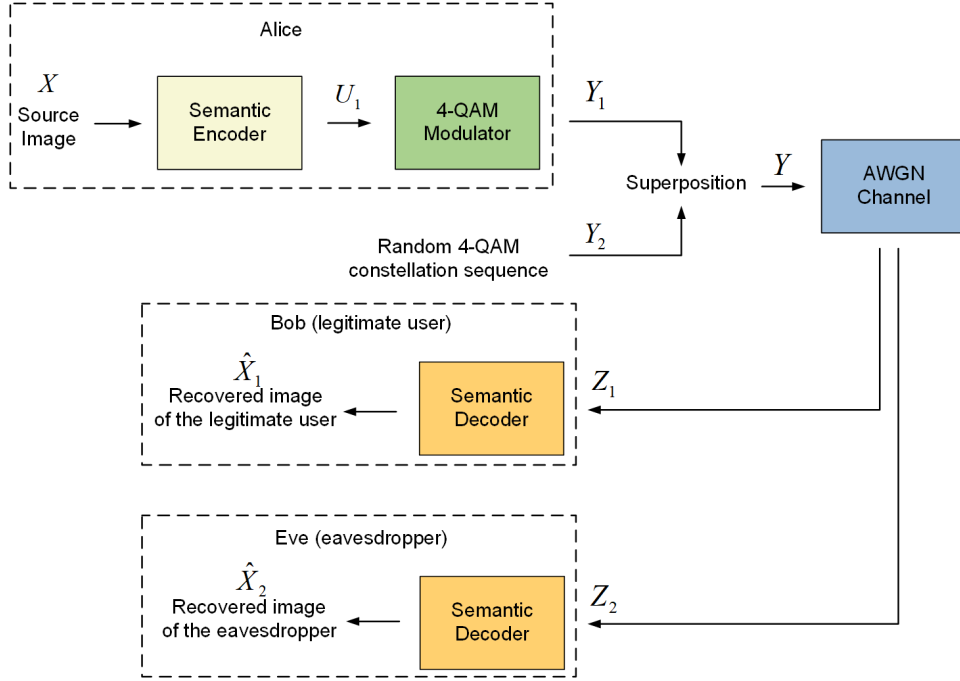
Alice

$X$
Source Image

Semantic Encoder

$U_1$

4-QAM Modulator

$Y_1$

Superposition

$Y$

AWGN Channel

Random 4-QAM constellation sequence

$Y_2$

Bob (legitimate user)

$\hat{X}_1$
Recovered image of the legitimate user

Semantic Decoder

$Z_1$

Eve (eavesdropper)

$\hat{X}_2$
Recovered image of the eavesdropper

Semantic Decoder

$Z_2$